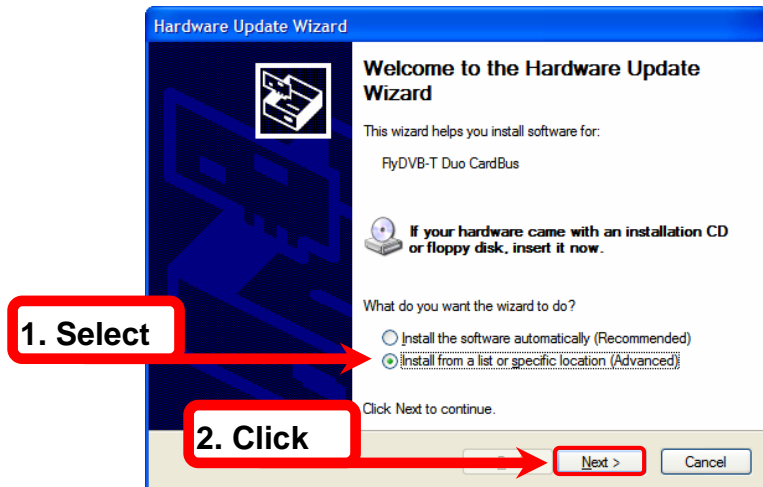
Hardware Update Wizard

Welcome to the Hardware Update Wizard

This wizard helps you install software for:

FlyDVB-T Duo CardBus

If your hardware came with an installation CD or floppy disk, insert it now.

What do you want the wizard to do?

Install the software automatically (Recommended)

Install from a list or specific location (Advanced)

Click Next to continue.

1. Select

2. Click

Next >

Cancel